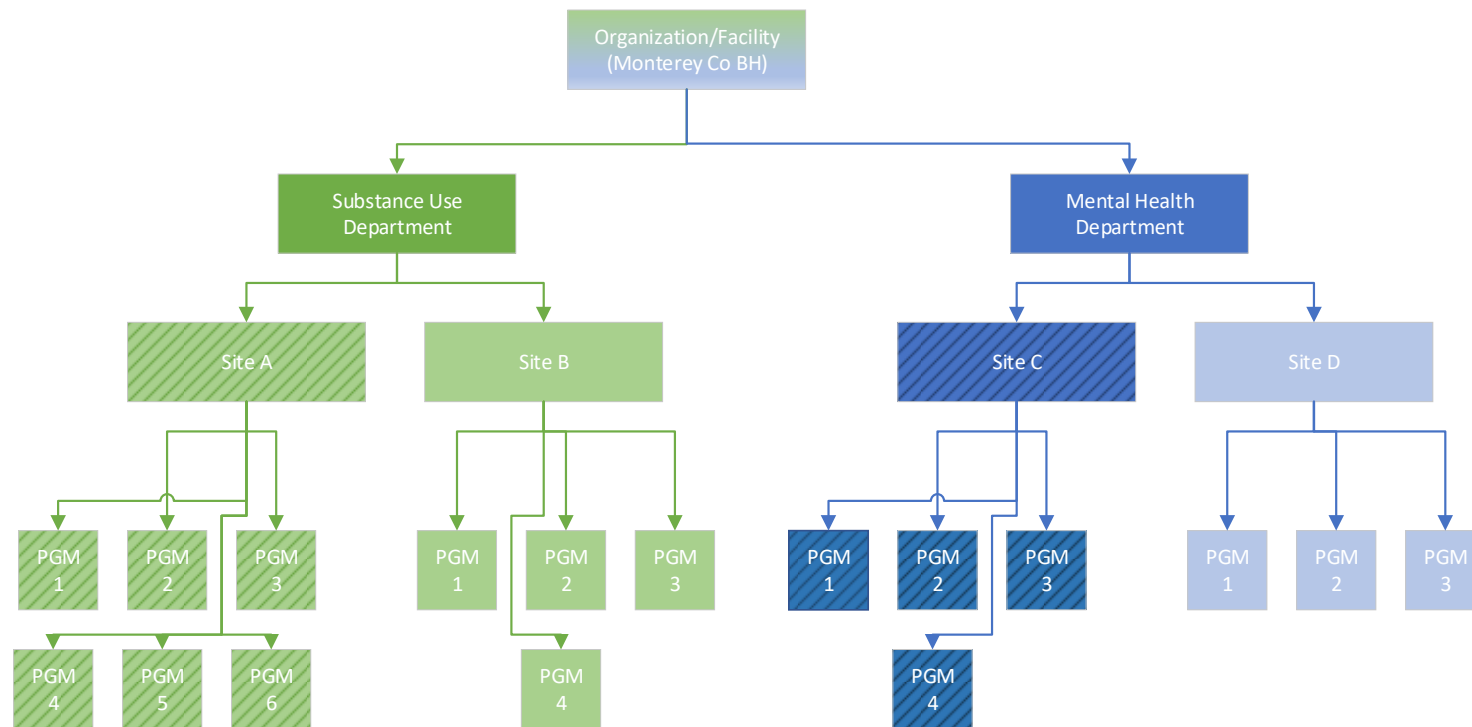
Organization/Facility
(Monterey Co BH)

Substance Use Department

Mental Health Department

Site A

Site B

Site C

Site D

PGM 1

PGM 2

PGM 3

PGM 4

PGM 5

PGM 6

PGM 1

PGM 2

PGM 3

PGM 4

PGM 1

PGM 2

PGM 3

PGM 4

PGM 1

PGM 2

PGM 3